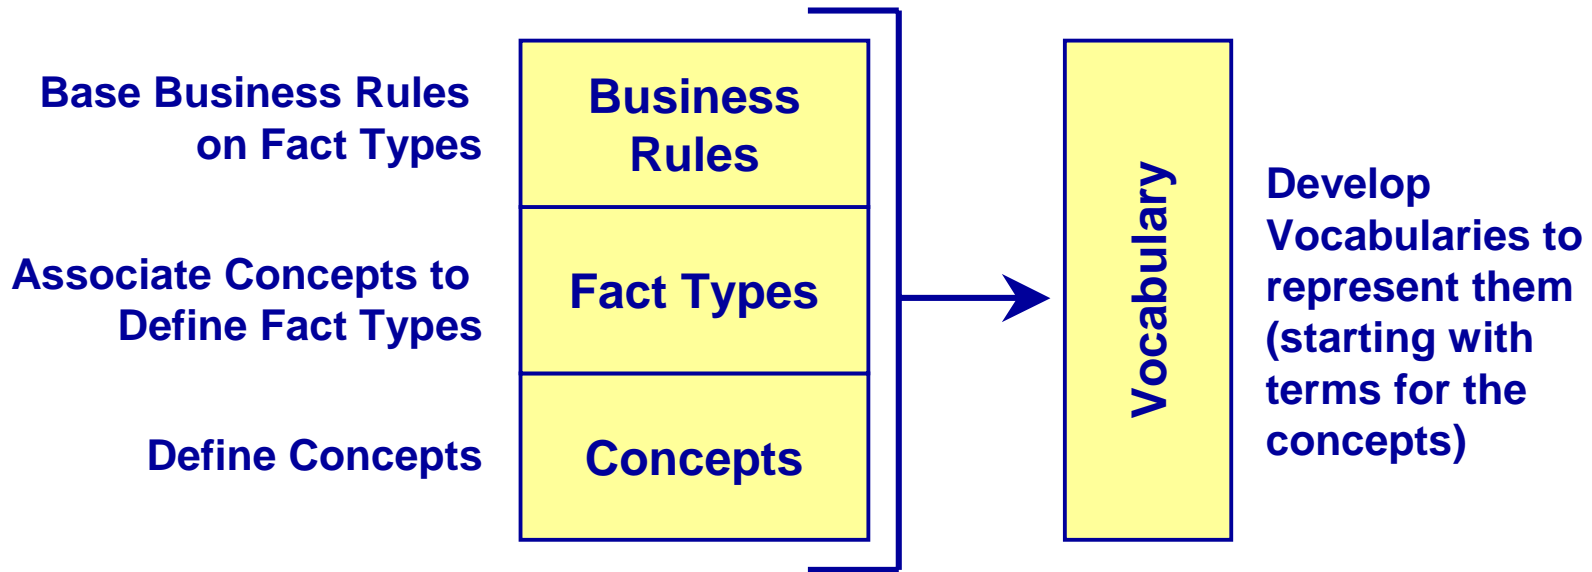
Base Business Rules on Fact Types

Business Rules

Associate Concepts to Define Fact Types

Fact Types

Define Concepts

Concepts

Vocabulary

Develop Vocabularies to represent them (starting with terms for the concepts)